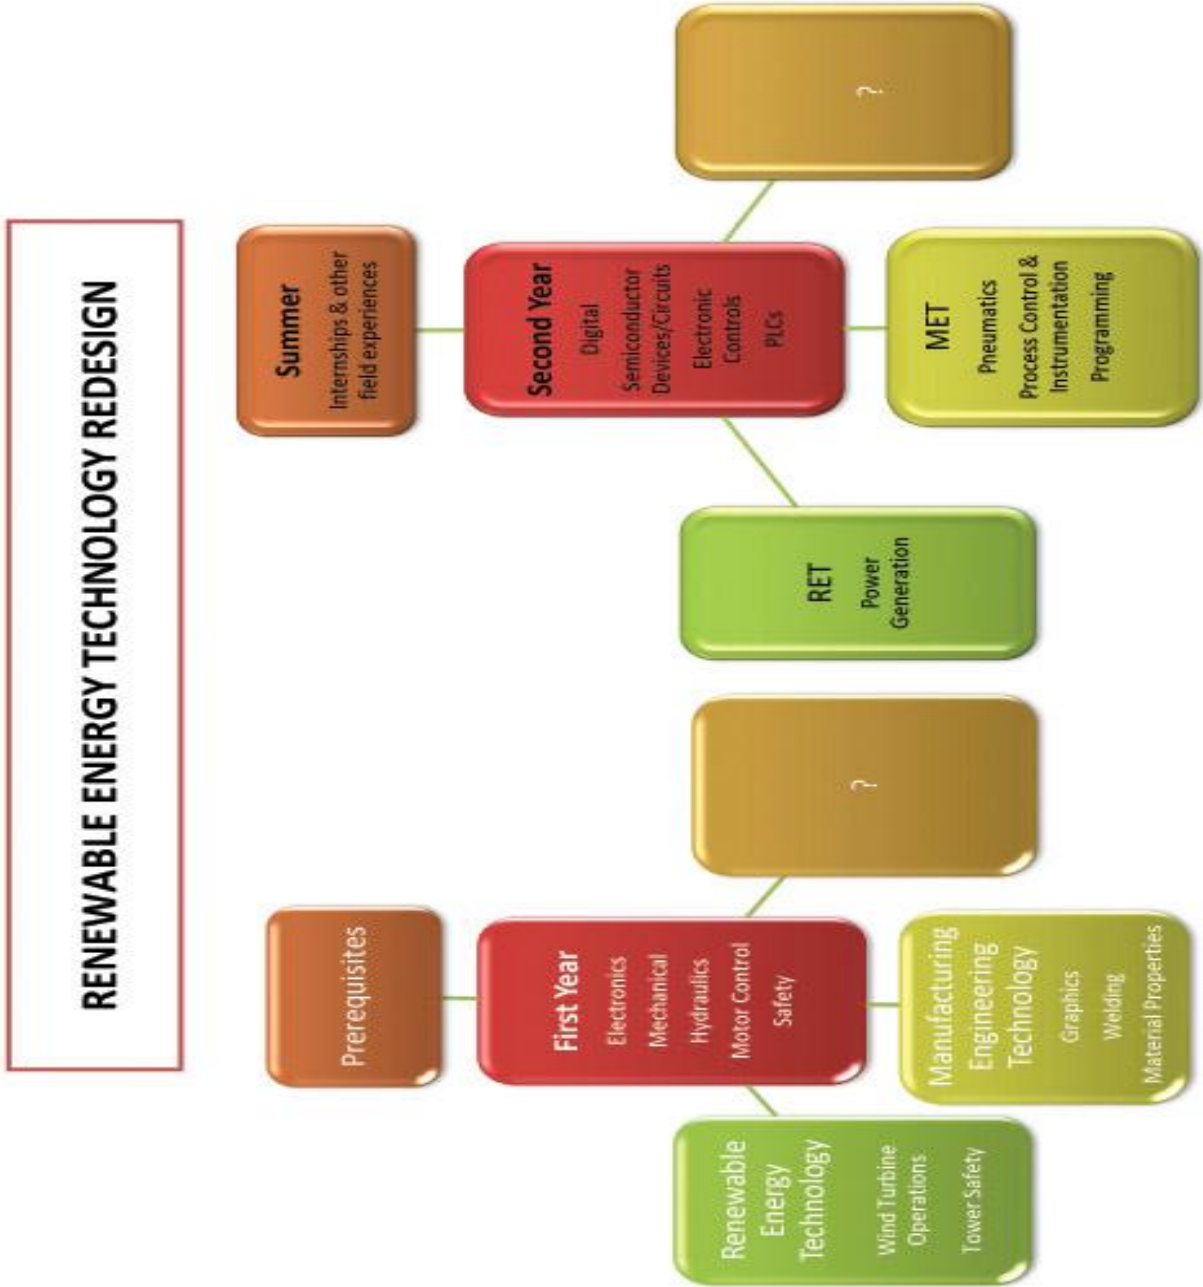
RENEWABLE ENERGY TECHNOLOGY REDESIGN

Prerequisites

First Year
Electronics
Mechanical
Hydraulics
Motor Control
Safety

Renewable Energy Technology
Wind Turbine Operations
Tower Safety

Manufacturing Engineering Technology
Graphics
Welding
Material Properties

?

Summer
Internships & other field experiences

Second Year
Digital
Semiconductor Devices/Circuits
Electronic Controls
PLCs

RET
Power Generation

MET
Pneumatics
Process Control & Instrumentation
Programming

?